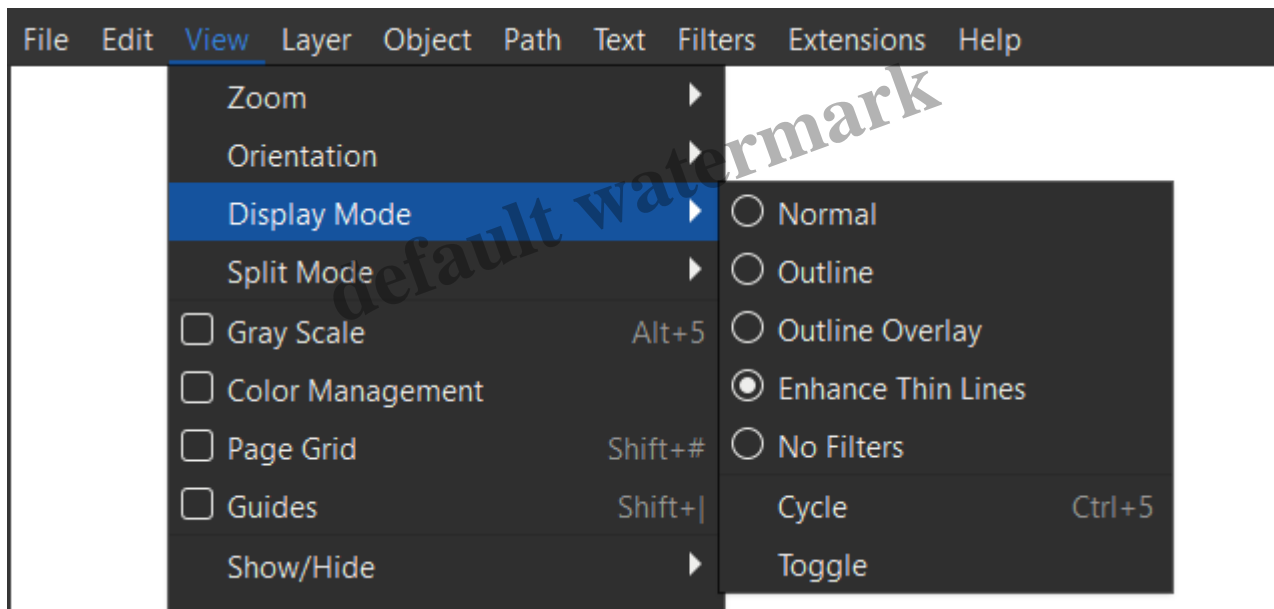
File Edit View Layer Object Path Text Filters Extensions Help

Zoom
Orientation
Display Mode
Split Mode
Gray Scale Alt+5
Color Management
Page Grid Shift+#
Guides Shift+|
Show/Hide

Normal
Outline
Outline Overlay
Enhance Thin Lines
No Filters
Cycle Ctrl+5
Toggle

default watermark